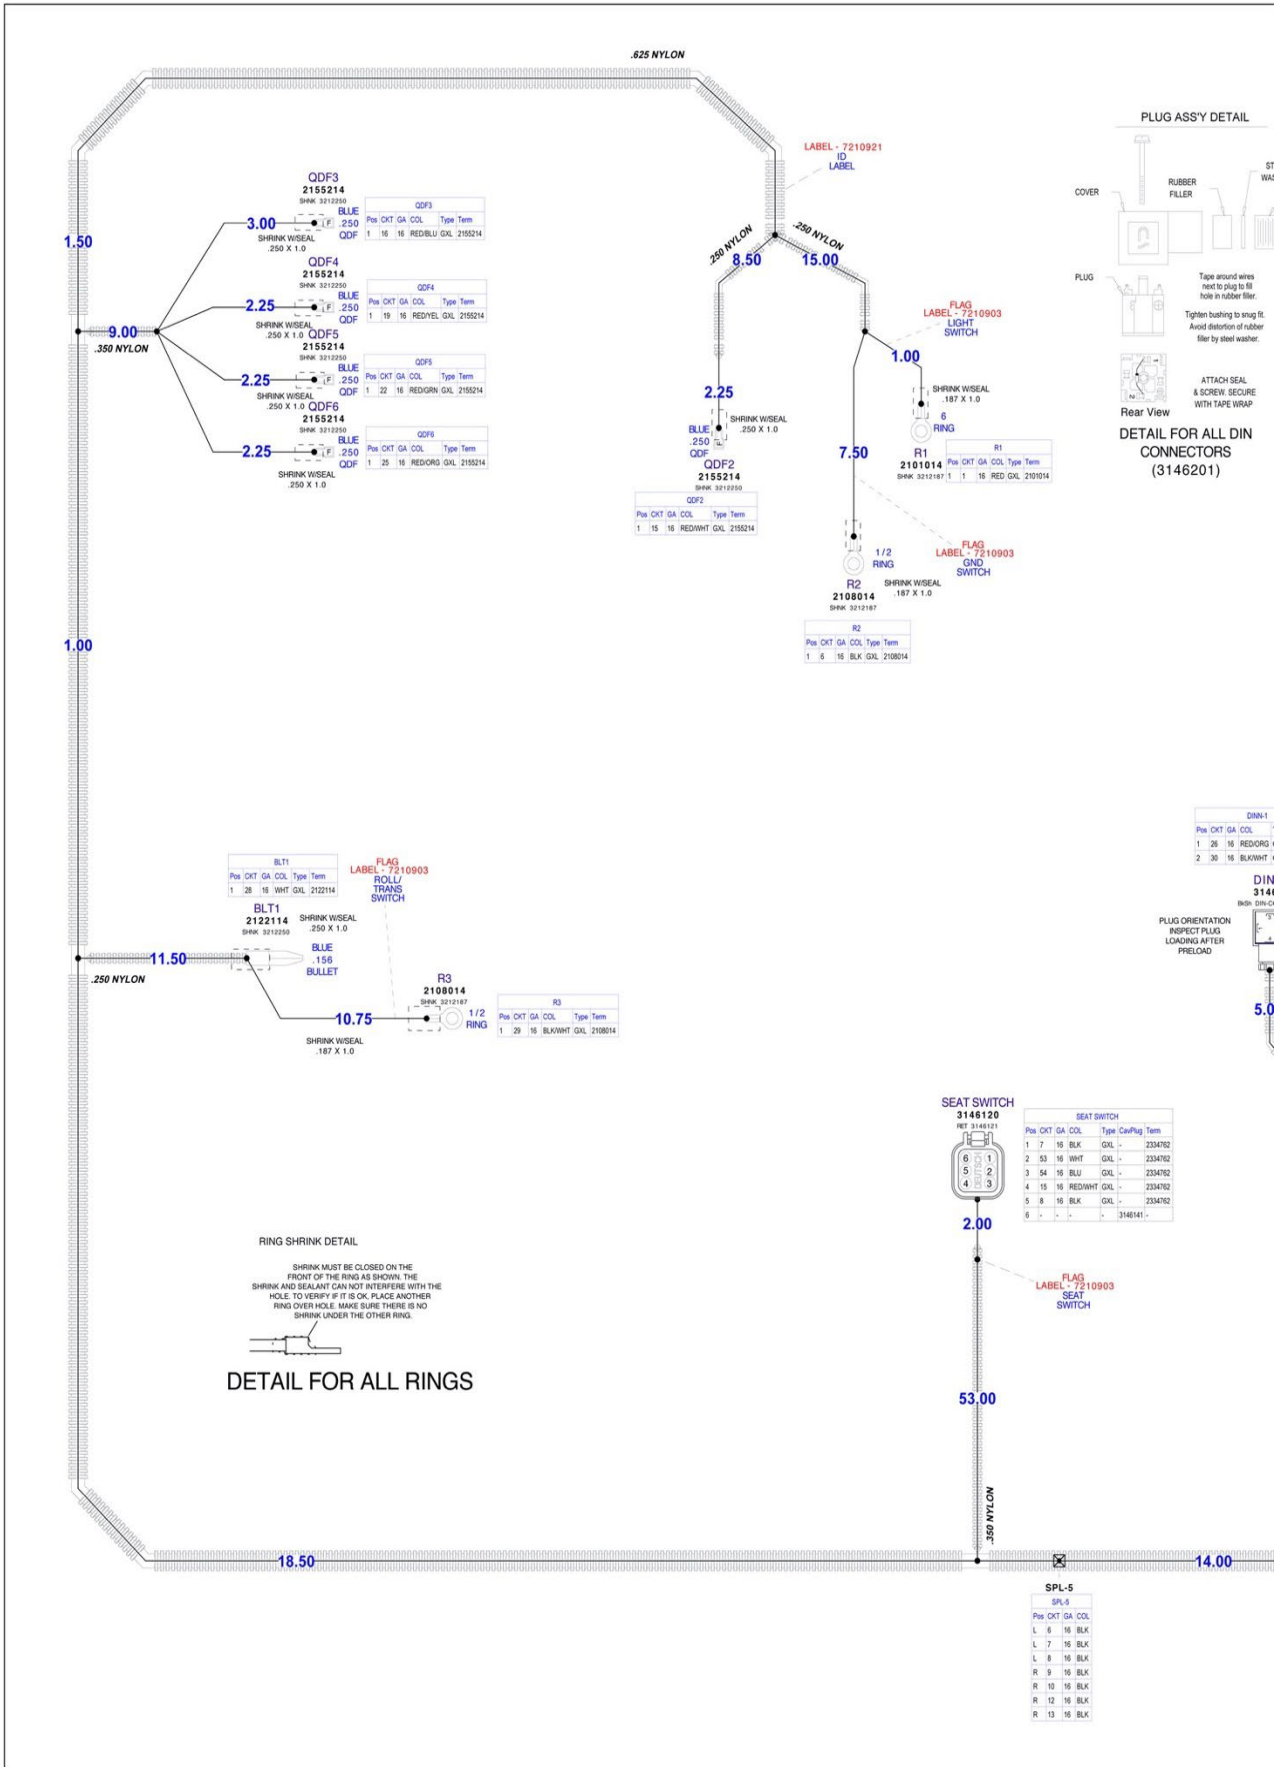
.625 NYLON

PLUG ASS'Y DETAIL

COVER

RUBBER FILLER

ST WAS

PLUG

Tape around wires next to plug to fill hole in rubber filler.

Tighten bushing to snug fit. Avoid distortion of rubber filler by steel washer.

Rear View

ATTACH SEAL & SCREW. SECURE WITH TAPE WRAP

DETAIL FOR ALL DIN CONNECTORS (3146201)

LABEL - 7210921 ID LABEL

QDF3
2155214
SHNK 3212250
BLUE .250 QDF
3.00
SHRINK W/SEAL .250 X 1.0

| QDF3 | | | | | |
|---|---|---|---|---|---|
| Pos | CKT | GA | COL | Type | Term |
| 1 | 16 | 16 | RED/BLU | GXL | 2155214 |

1.50

QDF4
2155214
SHNK 3212250
BLUE .250 QDF
2.25
SHRINK W/SEAL .250 X 1.0

| QDF4 | | | | | |
|---|---|---|---|---|---|
| Pos | CKT | GA | COL | Type | Term |
| 1 | 19 | 16 | RED/YEL | GXL | 2155214 |

9.00
.350 NYLON

QDF5
2155214
SHNK 3212250
BLUE .250 QDF
2.25
SHRINK W/SEAL .250 X 1.0

| QDF5 | | | | | |
|---|---|---|---|---|---|
| Pos | CKT | GA | COL | Type | Term |
| 1 | 22 | 16 | RED/GRN | GXL | 2155214 |

QDF6
2155214
SHNK 3212250
BLUE .250 QDF
2.25
SHRINK W/SEAL .250 X 1.0

| QDF6 | | | | | |
|---|---|---|---|---|---|
| Pos | CKT | GA | COL | Type | Term |
| 1 | 25 | 16 | RED/ORG | GXL | 2155214 |

.250 NYLON
8.50
.250 NYLON
15.00

FLAG LABEL - 7210903 LIGHT SWITCH

1.00
SHRINK W/SEAL .187 X 1.0
6 RING
R1
2101014
SHNK 3212187

| R1 | | | | | |
|---|---|---|---|---|---|
| Pos | CKT | GA | COL | Type | Term |
| 1 | 1 | 16 | RED | GXL | 2101014 |

2.25
SHRINK W/SEAL .250 X 1.0
BLUE .250 QDF
QDF2
2155214
SHNK 3212250

| QDF2 | | | | | |
|---|---|---|---|---|---|
| Pos | CKT | GA | COL | Type | Term |
| 1 | 15 | 16 | RED/WHT | GXL | 2155214 |

7.50

FLAG LABEL - 7210903 GND SWITCH

1/2 RING
R2
2108014
SHNK 3212187
SHRINK W/SEAL .187 X 1.0

| R2 | | | | | |
|---|---|---|---|---|---|
| Pos | CKT | GA | COL | Type | Term |
| 1 | 6 | 16 | BLK | GXL | 2108014 |

1.00

| DINN-1 | | | |
|---|---|---|---|
| Pos | CKT | GA | COL |
| 1 | 26 | 16 | RED/ORG |
| 2 | 30 | 16 | BLK/WHT |

DIN
314
BkSh DIN-C

PLUG ORIENTATION INSPECT PLUG LOADING AFTER PRELOAD

5.0

| BLT1 | | | | | |
|---|---|---|---|---|---|
| Pos | CKT | GA | COL | Type | Term |
| 1 | 28 | 16 | WHT | GXL | 2122114 |

FLAG LABEL - 7210903 ROLL/ TRANS SWITCH

BLT1
2122114
SHNK 3212250
SHRINK W/SEAL .250 X 1.0
BLUE .156 BULLET

11.50
.250 NYLON

R3
2108014
SHNK 3212187
1/2 RING
10.75
SHRINK W/SEAL .187 X 1.0

| R3 | | | | | |
|---|---|---|---|---|---|
| Pos | CKT | GA | COL | Type | Term |
| 1 | 29 | 16 | BLK/WHT | GXL | 2108014 |

SEAT SWITCH
3146120
RET 3146121

| SEAT SWITCH | | | | | | |
|---|---|---|---|---|---|---|
| Pos | CKT | GA | COL | Type | CavPlug | Term |
| 1 | 7 | 16 | BLK | GXL | - | 2334762 |
| 2 | 53 | 16 | WHT | GXL | - | 2334762 |
| 3 | 54 | 16 | BLU | GXL | - | 2334762 |
| 4 | 15 | 16 | RED/WHT | GXL | - | 2334762 |
| 5 | 8 | 16 | BLK | GXL | - | 2334762 |
| 6 | - | - | - | - | 3146141 | - |

2.00

FLAG LABEL - 7210903 SEAT SWITCH

RING SHRINK DETAIL

SHRINK MUST BE CLOSED ON THE FRONT OF THE RING AS SHOWN. THE SHRINK AND SEALANT CAN NOT INTERFERE WITH THE HOLE. TO VERIFY IF IT IS OK, PLACE ANOTHER RING OVER HOLE. MAKE SURE THERE IS NO SHRINK UNDER THE OTHER RING.

DETAIL FOR ALL RINGS

53.00
.350 NYLON

18.50

14.00

SPL-5

| SPL-5 | | | |
|---|---|---|---|
| Pos | CKT | GA | COL |
| L | 6 | 16 | BLK |
| L | 7 | 16 | BLK |
| L | 8 | 16 | BLK |
| R | 9 | 16 | BLK |
| R | 10 | 16 | BLK |
| R | 12 | 16 | BLK |
| R | 13 | 16 | BLK |